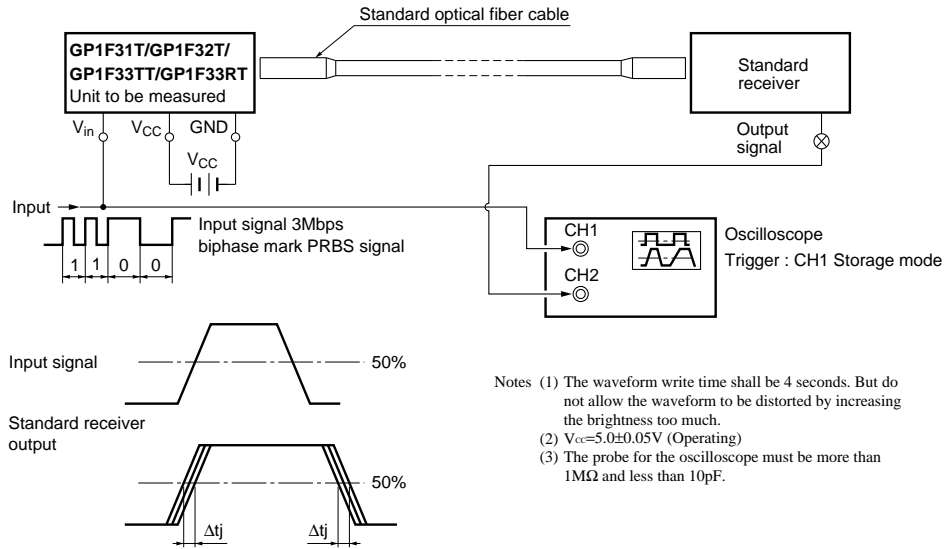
Standard optical fiber cable

GP1F31T/GP1F32T/
GP1F33TT/GP1F33RT
Unit to be measured

$V_{in}$ $V_{CC}$ GND

$V_{CC}$

Standard receiver

Output signal

Input

Input signal 3Mbps biphase mark PRBS signal

1 1 0 0

CH1

CH2

Oscilloscope

Trigger : CH1 Storage mode

Input signal

50%

Standard receiver output

50%

Δtj Δtj

Notes (1) The waveform write time shall be 4 seconds. But do not allow the waveform to be distorted by increasing the brightness too much.
(2) $V_{CC}$=5.0±0.05V (Operating)
(3) The probe for the oscilloscope must be more than 1MΩ and less than 10pF.